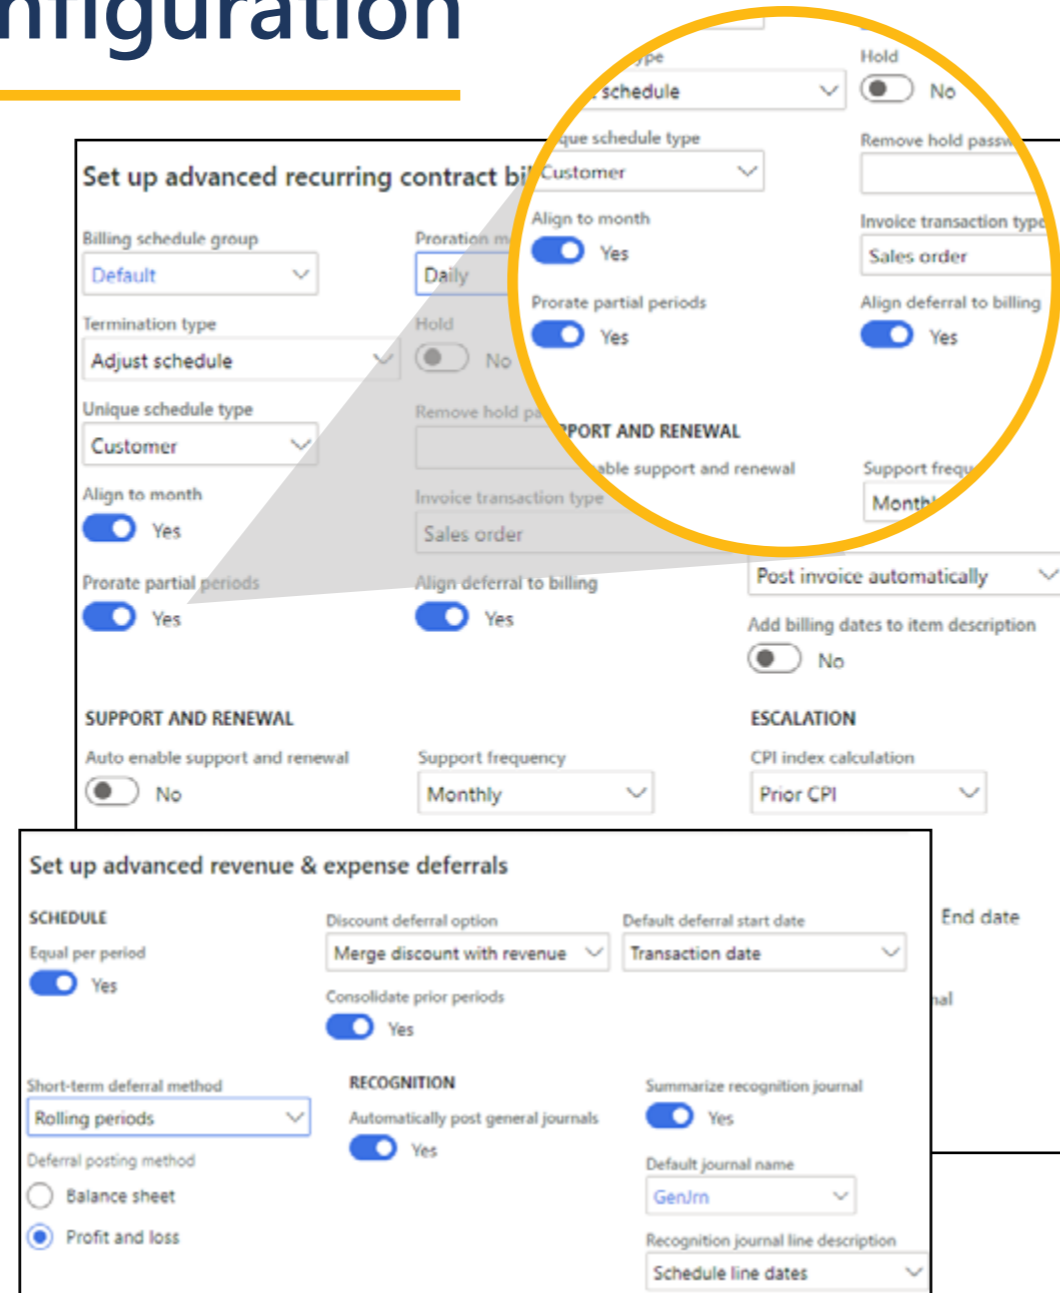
nfiguration

ype
schedule
Hold
No
que schedule type
Remove hold passw
Customer
Align to month
Yes
Invoice transaction type
Sales order
Prorate partial periods
Yes
Align deferral to billing
Yes
PORT AND RENEWAL
able support and renewal
Support frequ
Month

Set up advanced recurring contract bi

Billing schedule group
Default
Proration m
Daily
Termination type
Adjust schedule
Hold
No
Unique schedule type
Customer
Remove hold pa
Align to month
Yes
Invoice transaction type
Sales order
Prorate partial periods
Yes
Align deferral to billing
Yes
Post invoice automatically
Add billing dates to item description
No

SUPPORT AND RENEWAL
Auto enable support and renewal
No
Support frequency
Monthly
ESCALATION
CPI index calculation
Prior CPI

Set up advanced revenue & expense deferrals

SCHEDULE
Equal per period
Yes
Discount deferral option
Merge discount with revenue
Default deferral start date
Transaction date
End date
Consolidate prior periods
Yes
nal
Short-term deferral method
Rolling periods
RECOGNITION
Automatically post general journals
Yes
Summarize recognition journal
Yes
Deferral posting method
Balance sheet
Profit and loss
Default journal name
GenJrn
Recognition journal line description
Schedule line dates